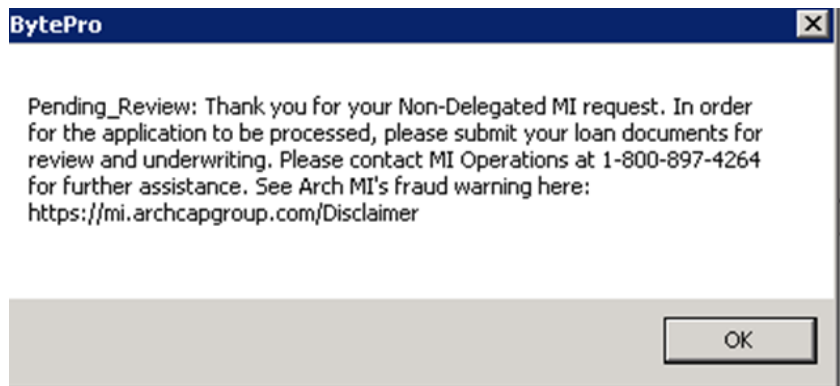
BytePro

Pending_Review: Thank you for your Non-Delegated MI request. In order for the application to be processed, please submit your loan documents for review and underwriting. Please contact MI Operations at 1-800-897-4264 for further assistance. See Arch MI's fraud warning here: https://mi.archcapgroup.com/Disclaimer

OK